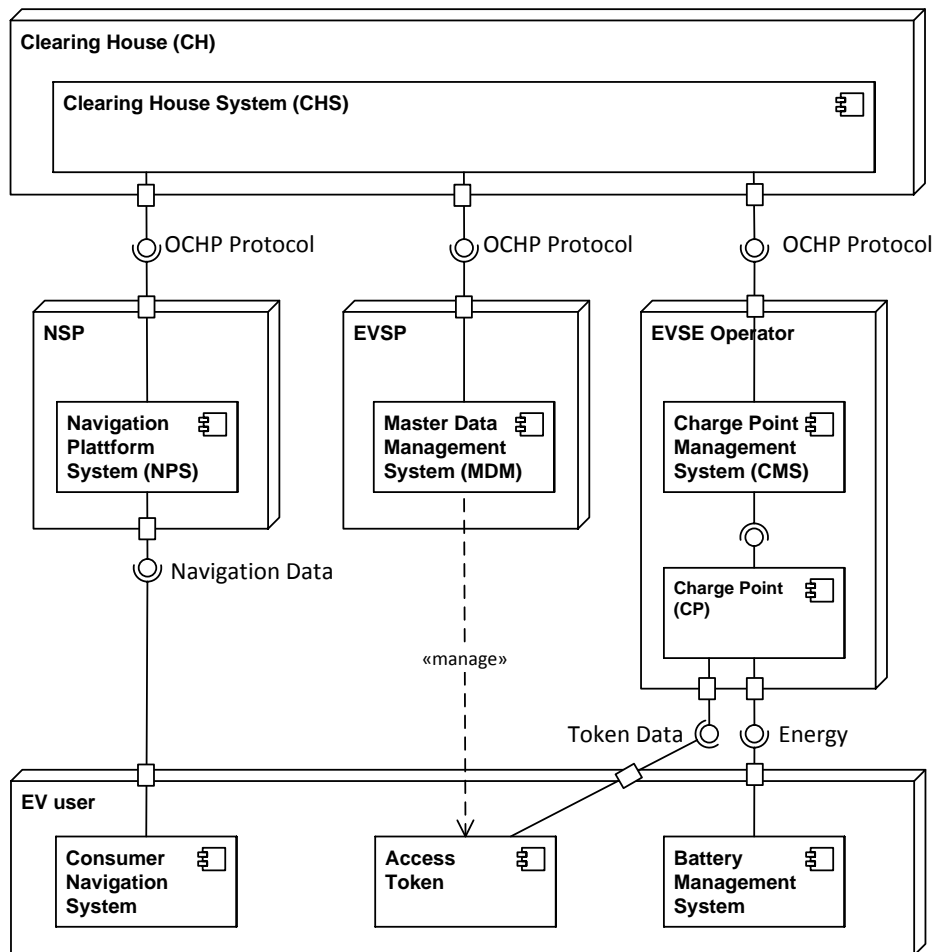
Clearing House (CH)

Clearing House System (CHS)

OCHP Protocol

OCHP Protocol

OCHP Protocol

NSP

Navigation Plattform System (NPS)

EVSP

Master Data Management System (MDM)

EVSE Operator

Charge Point Management System (CMS)

Charge Point (CP)

Navigation Data

«manage»

Token Data

Energy

EV user

Consumer Navigation System

Access Token

Battery Management System